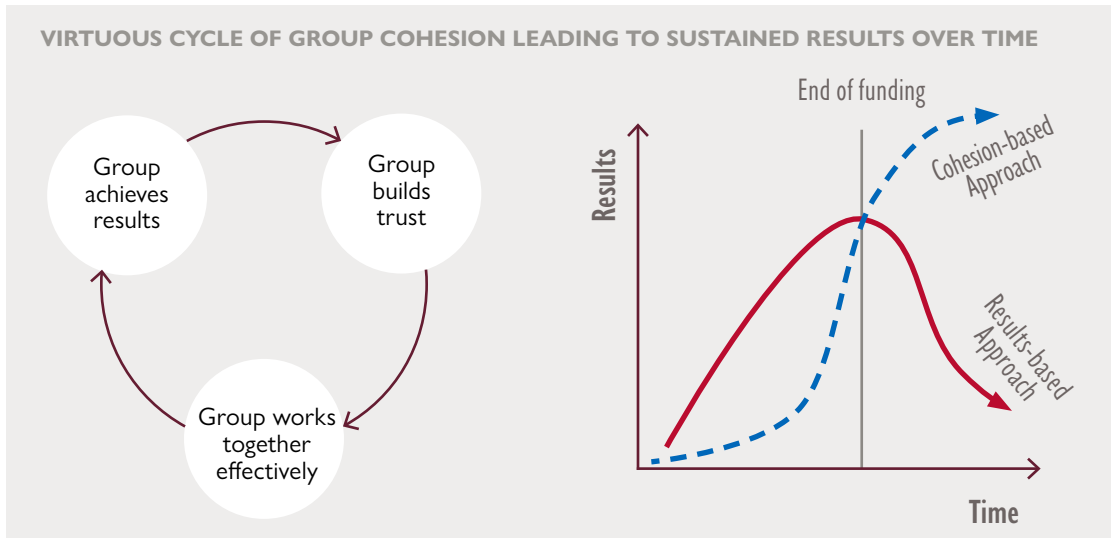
VIRTUOUS CYCLE OF GROUP COHESION LEADING TO SUSTAINED RESULTS OVER TIME

Group achieves results

Group builds trust

Group works together effectively

End of funding

Results

Cohesion-based Approach

Results-based Approach

Time